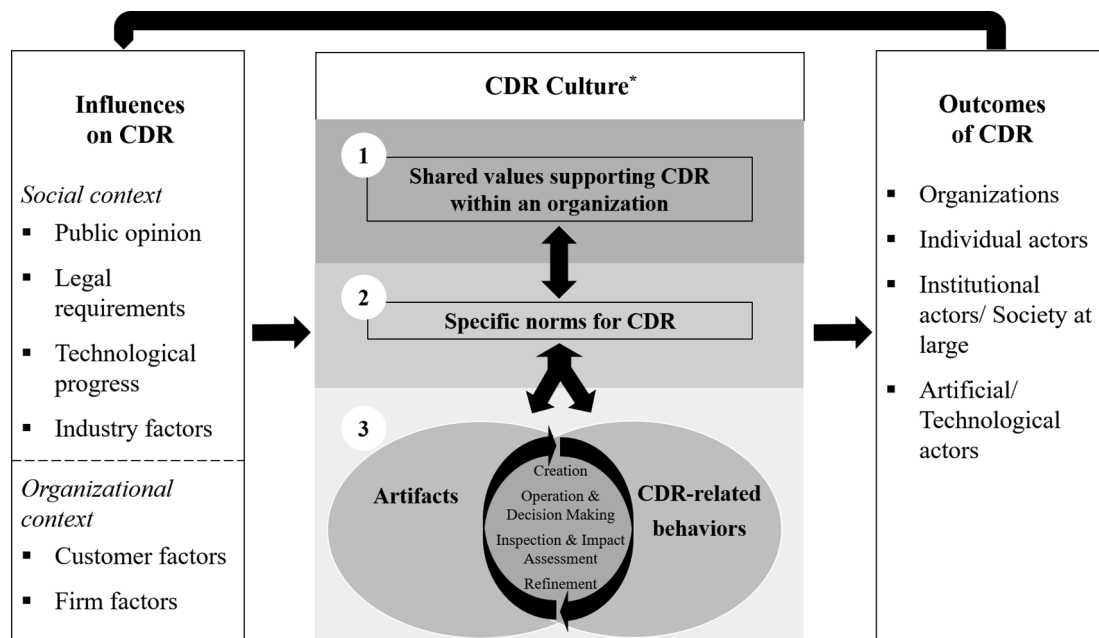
Influences on CDR

*Social context*

- Public opinion
- Legal requirements
- Technological progress
- Industry factors

*Organizational context*

- Customer factors
- Firm factors

CDR Culture*

1 Shared values supporting CDR within an organization

2 Specific norms for CDR

3 Artifacts

Creation

Operation & Decision Making

Inspection & Impact Assessment

Refinement

CDR-related behaviors

Outcomes of CDR

- Organizations
- Individual actors
- Institutional actors/ Society at large
- Artificial/ Technological actors